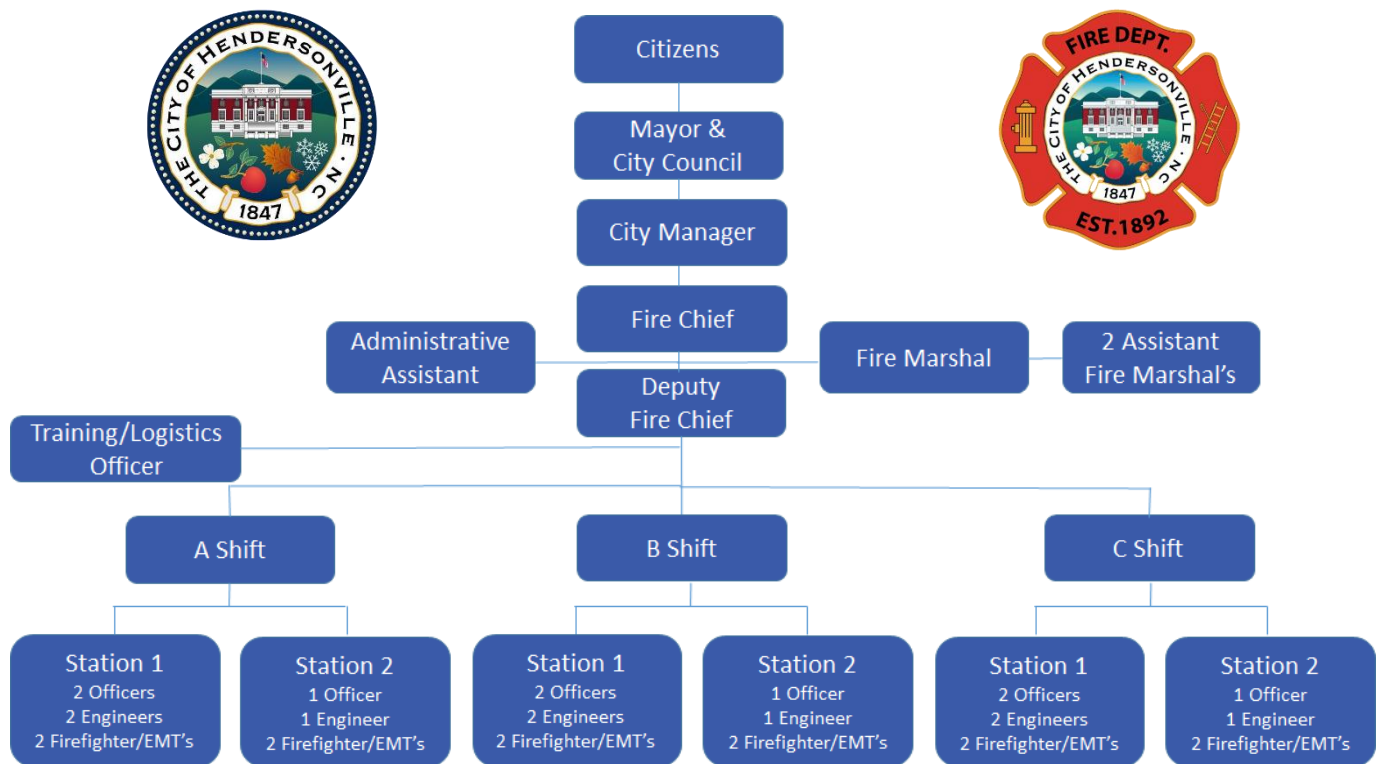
THE CITY OF HENDERSONVILLE · N.C
1847

Citizens

Mayor & City Council

City Manager

Fire Chief

Administrative Assistant

Fire Marshal

2 Assistant Fire Marshal's

Deputy Fire Chief

Training/Logistics Officer

FIRE DEPT.
THE CITY OF HENDERSONVILLE · N.C
1847
EST.1892

A Shift

B Shift

C Shift

Station 1
2 Officers
2 Engineers
2 Firefighter/EMT's

Station 2
1 Officer
1 Engineer
2 Firefighter/EMT's

Station 1
2 Officers
2 Engineers
2 Firefighter/EMT's

Station 2
1 Officer
1 Engineer
2 Firefighter/EMT's

Station 1
2 Officers
2 Engineers
2 Firefighter/EMT's

Station 2
1 Officer
1 Engineer
2 Firefighter/EMT's